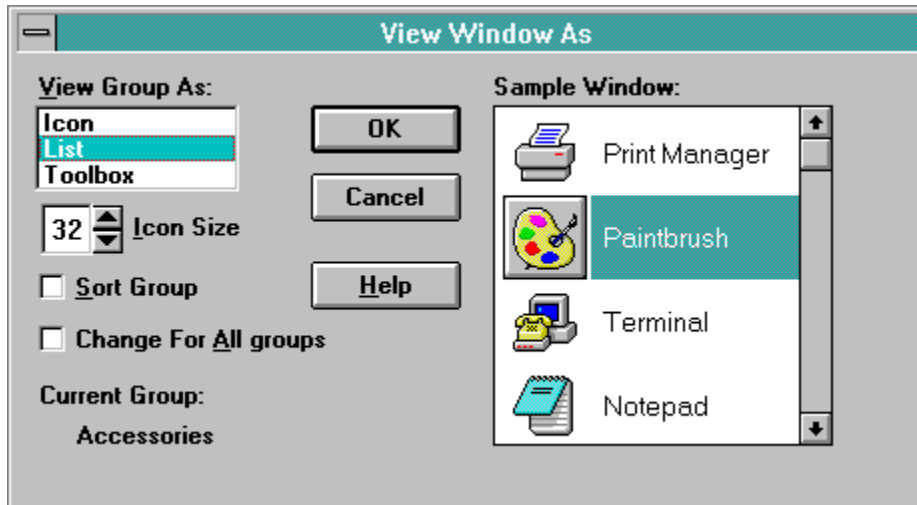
View Window As

View Group As:

Icon
List
Toolbox

OK

Cancel

32 Icon Size

Sort Group

Help

Change For All groups

Current Group:

Accessories

Sample Window:

Print Manager

Paintbrush

Terminal

Notepad